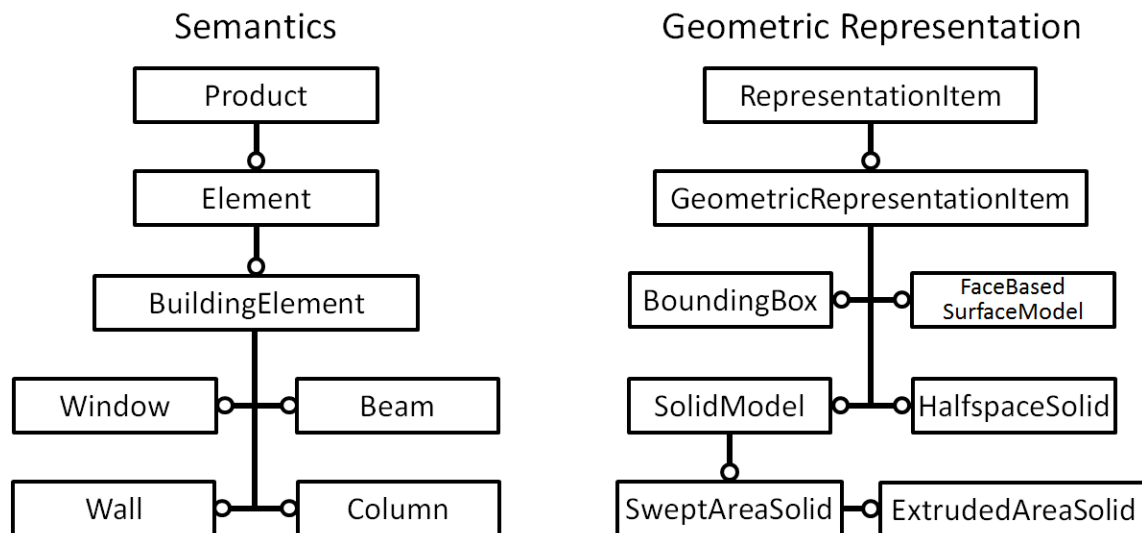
Semantics

Product

Element

BuildingElement

Window

Beam

Wall

Column

Geometric Representation

RepresentationItem

GeometricRepresentationItem

BoundingBox

FaceBased SurfaceModel

SolidModel

HalfspaceSolid

SweptAreaSolid

ExtrudedAreaSolid